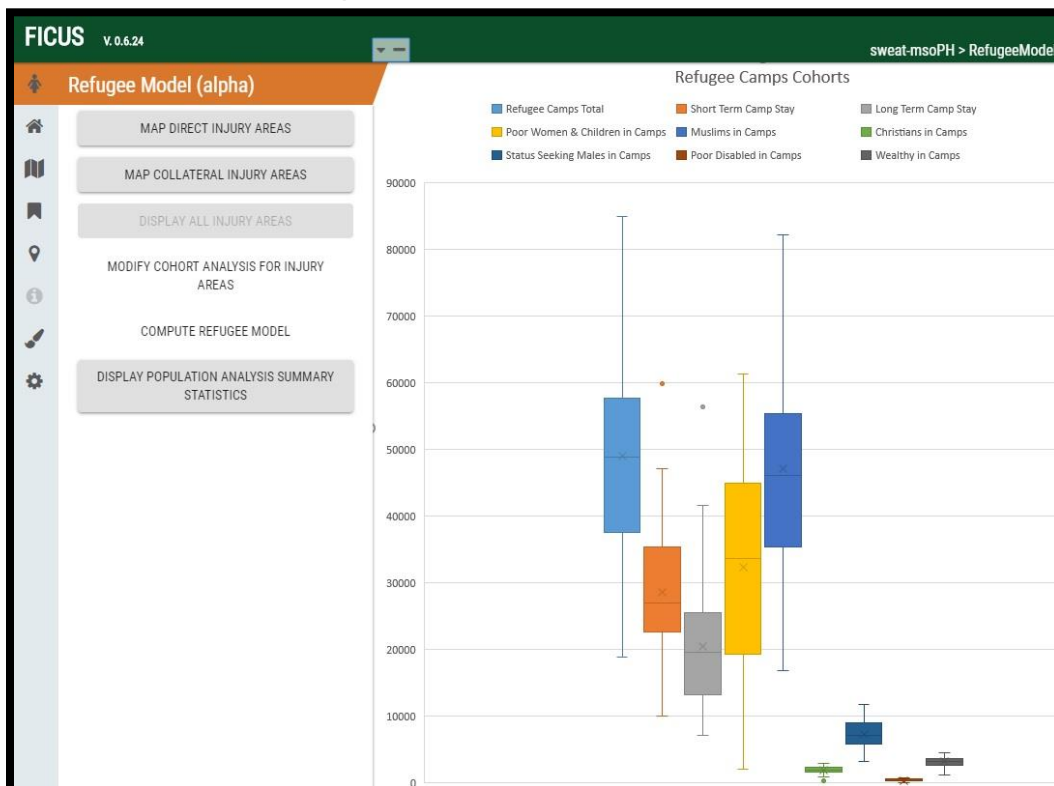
FICUS V. 0.6.24

sweat-msoPH > RefugeeMode

Refugee Model (alpha)

MAP DIRECT INJURY AREAS

MAP COLLATERAL INJURY AREAS

DISPLAY ALL INJURY AREAS

MODIFY COHORT ANALYSIS FOR INJURY AREAS

COMPUTE REFUGEE MODEL

DISPLAY POPULATION ANALYSIS SUMMARY STATISTICS

Refugee Camps Cohorts

Refugee Camps Total
Short Term Camp Stay
Long Term Camp Stay
Poor Women & Children in Camps
Muslims in Camps
Christians in Camps
Status Seeking Males in Camps
Poor Disabled in Camps
Wealthy in Camps

90000
80000
70000
60000
50000
40000
30000
20000
10000
0